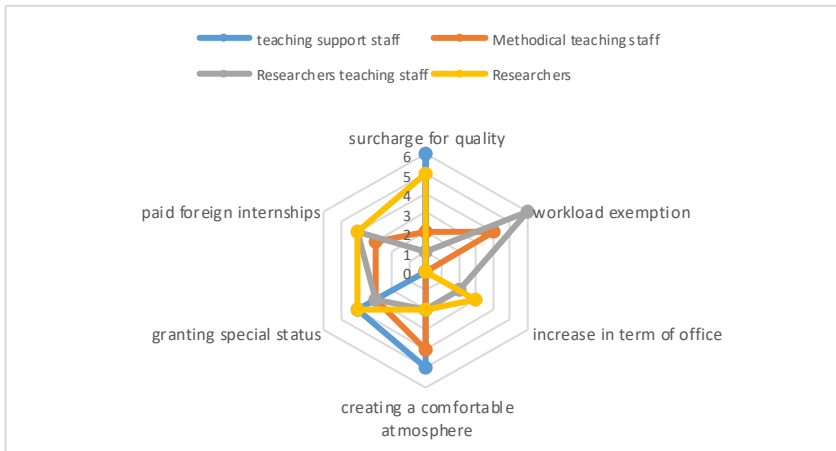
teaching support staff
Methodical teaching staff
Researchers teaching staff
Researchers

surcharge for quality
6
5
4
3
2
1
0
workload exemption
increase in term of office
creating a comfortable atmosphere
granting special status
paid foreign internships